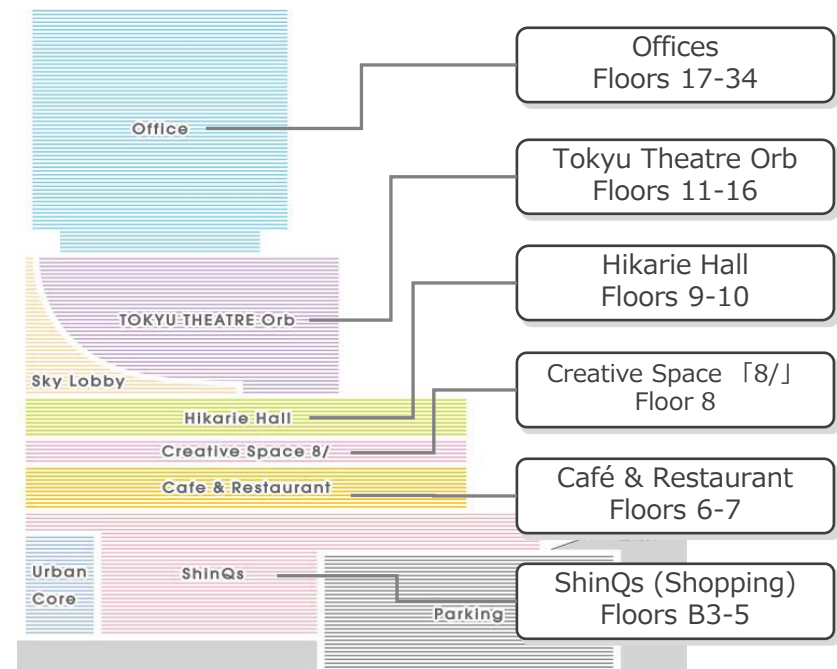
Office

TOKYU THEATRE Orb

Sky Lobby

Hikarie Hall

Creative Space 8/

Cafe & Restaurant

Urban Core

ShinQs

Parking

Offices
Floors 17-34

Tokyu Theatre Orb
Floors 11-16

Hikarie Hall
Floors 9-10

Creative Space 「8/」
Floor 8

Café & Restaurant
Floors 6-7

ShinQs (Shopping)
Floors B3-5